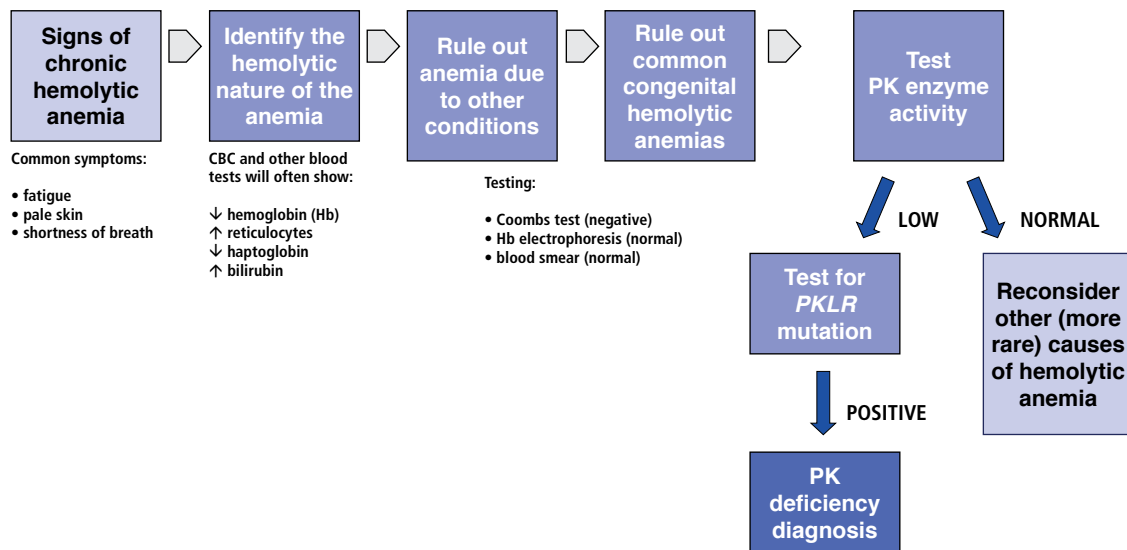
Signs of chronic hemolytic anemia

Common symptoms:

• fatigue
• pale skin
• shortness of breath

Identify the hemolytic nature of the anemia

CBC and other blood tests will often show:

↓ hemoglobin (Hb)
↑ reticulocytes
↓ haptoglobin
↑ bilirubin

Rule out anemia due to other conditions

Testing:

• Coombs test (negative)
• Hb electrophoresis (normal)
• blood smear (normal)

Rule out common congenital hemolytic anemias

Test PK enzyme activity

LOW

NORMAL

Test for *PKLR* mutation

Reconsider other (more rare) causes of hemolytic anemia

POSITIVE

PK deficiency diagnosis